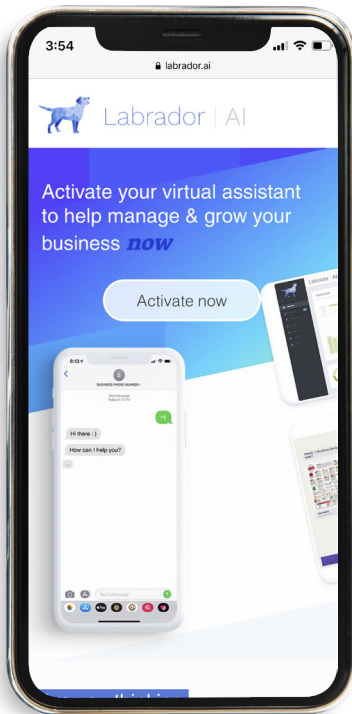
3:54

labrador.ai

Labrador | AI

Activate your virtual assistant to help manage & grow your business now

Activate now

6:13

BUSINESS PHONE NUMBER

Hi

Hi there :)

How can I help you?

...

Text Message

Labrador | AI